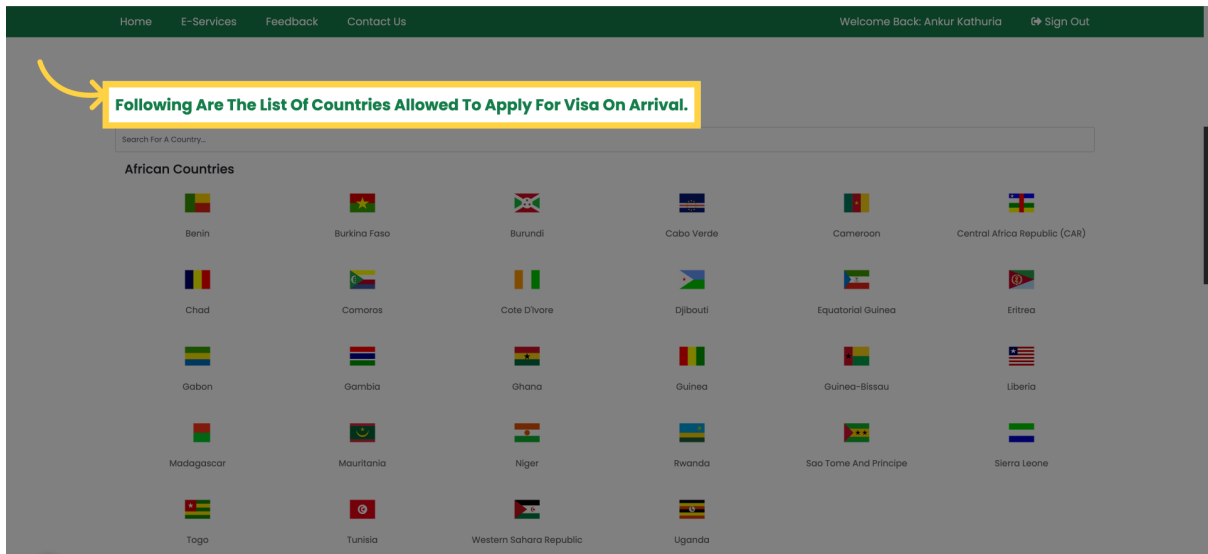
Home E-Services Feedback Contact Us Welcome Back: Ankur Kathuria Sign Out

Following Are The List Of Countries Allowed To Apply For Visa On Arrival.

Search For A Country...

African Countries

Benin
Burkina Faso
Burundi
Cabo Verde
Cameroon
Central Africa Republic (CAR)
Chad
Comoros
Cote D'ivore
Djibouti
Equatorial Guinea
Eritrea
Gabon
Gambia
Ghana
Guinea
Guinea-Bissau
Liberia
Madagascar
Mauritania
Niger
Rwanda
Sao Tome And Principe
Sierra Leone
Togo
Tunisia
Western Sahara Republic
Uganda